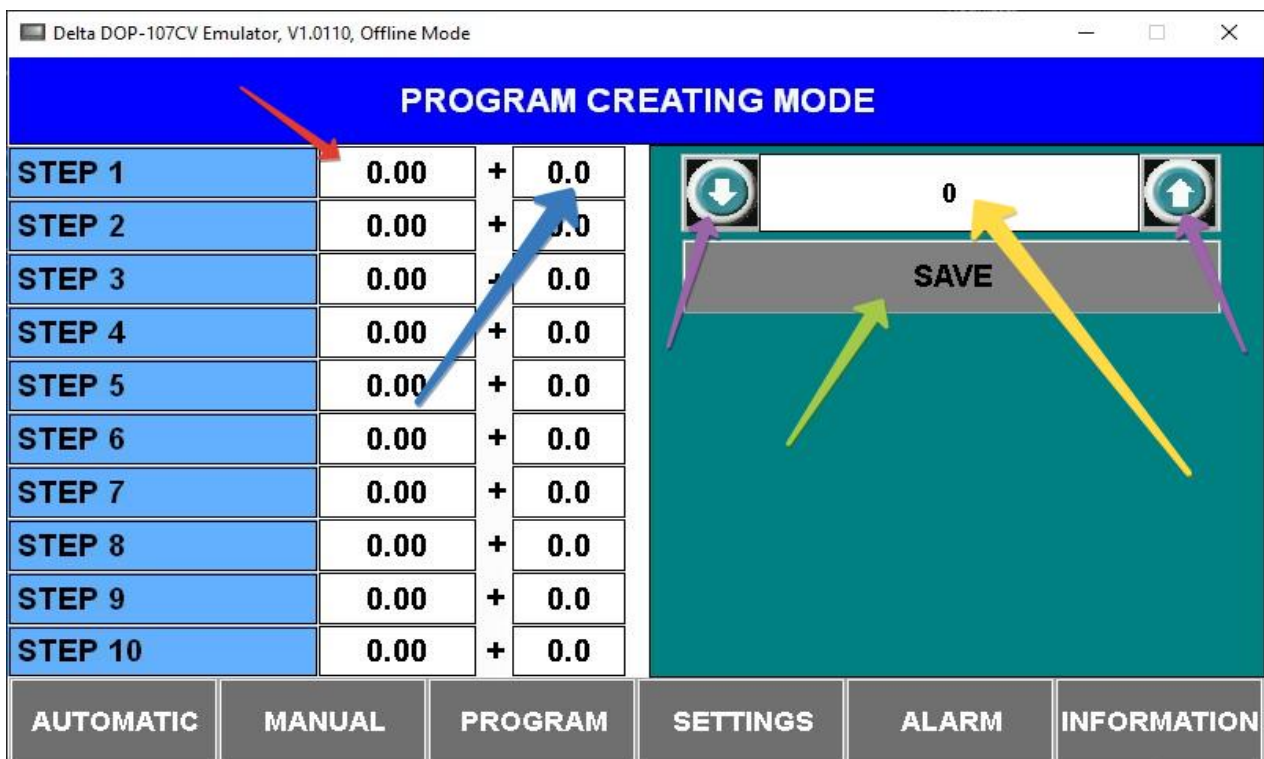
Delta DOP-107CV Emulator, V1.0110, Offline Mode

PROGRAM CREATING MODE

| | | | |
|---|---|---|---|
| STEP 1 | 0.00 | + | 0.0 |
| STEP 2 | 0.00 | + | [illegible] |
| STEP 3 | 0.00 | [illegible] | 0.0 |
| STEP 4 | 0.00 | + | 0.0 |
| STEP 5 | 0.00 | + | 0.0 |
| STEP 6 | 0.00 | + | 0.0 |
| STEP 7 | 0.00 | + | 0.0 |
| STEP 8 | 0.00 | + | 0.0 |
| STEP 9 | 0.00 | + | 0.0 |
| STEP 10 | 0.00 | + | 0.0 |

0

SAVE

AUTOMATIC MANUAL PROGRAM SETTINGS ALARM INFORMATION